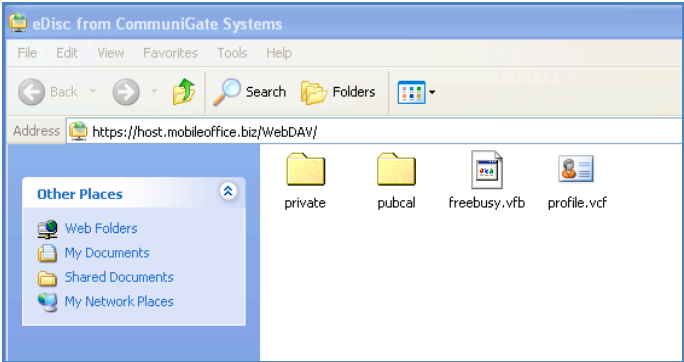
eDisc from CommuniGate Systems

File Edit View Favorites Tools Help

Back Search Folders

Address https://host.mobileoffice.biz/WebDAV/

Other Places

Web Folders
My Documents
Shared Documents
My Network Places

private
pubcal
freebusy.vfb
profile.vcf